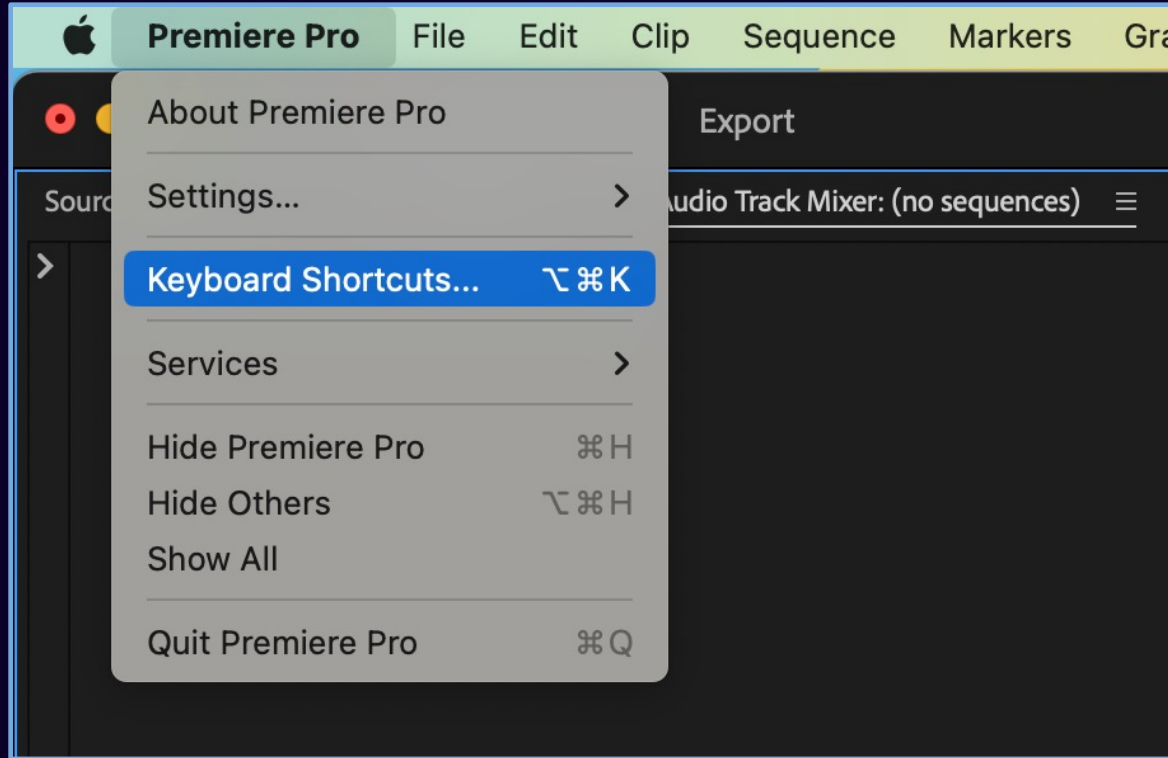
Premiere Pro File Edit Clip Sequence Markers Gra

About Premiere Pro

Settings...

Keyboard Shortcuts... ⌥⌘K

Services

Hide Premiere Pro ⌘H

Hide Others ⌥⌘H

Show All

Quit Premiere Pro ⌘Q

Export

Sourc

udio Track Mixer: (no sequences)